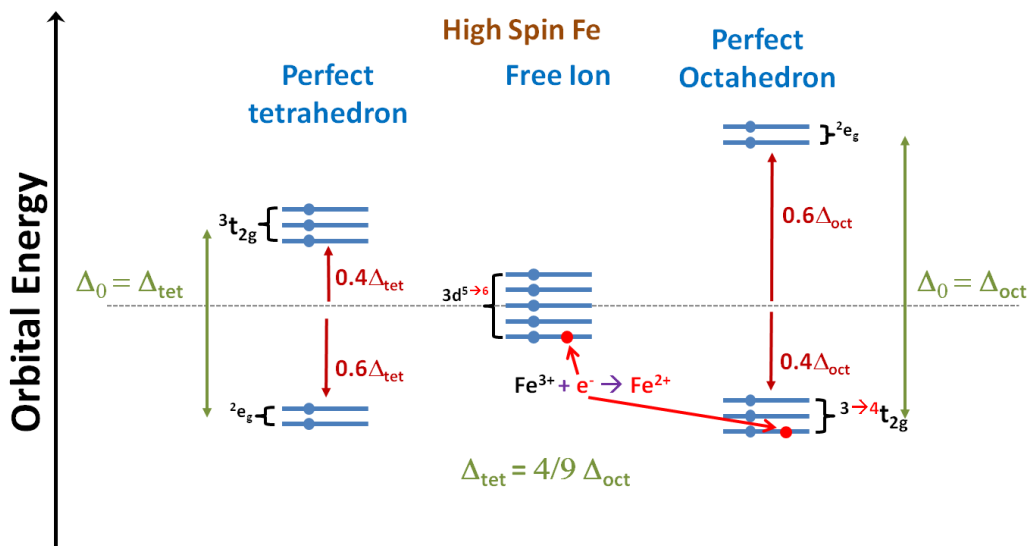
Orbital Energy

High Spin Fe

Perfect tetrahedron

Free Ion

Perfect Octahedron

$^2e_g$

$^3t_{2g}$

$0.6\Delta_{oct}$

$\Delta_0 = \Delta_{tet}$

$0.4\Delta_{tet}$

$3d^{5\rightarrow 6}$

$\Delta_0 = \Delta_{oct}$

$0.6\Delta_{tet}$

$0.4\Delta_{oct}$

$Fe^{3+} + e^- \rightarrow Fe^{2+}$

$^2e_g$

$^{3\rightarrow 4}t_{2g}$

$\Delta_{tet} = 4/9\ \Delta_{oct}$